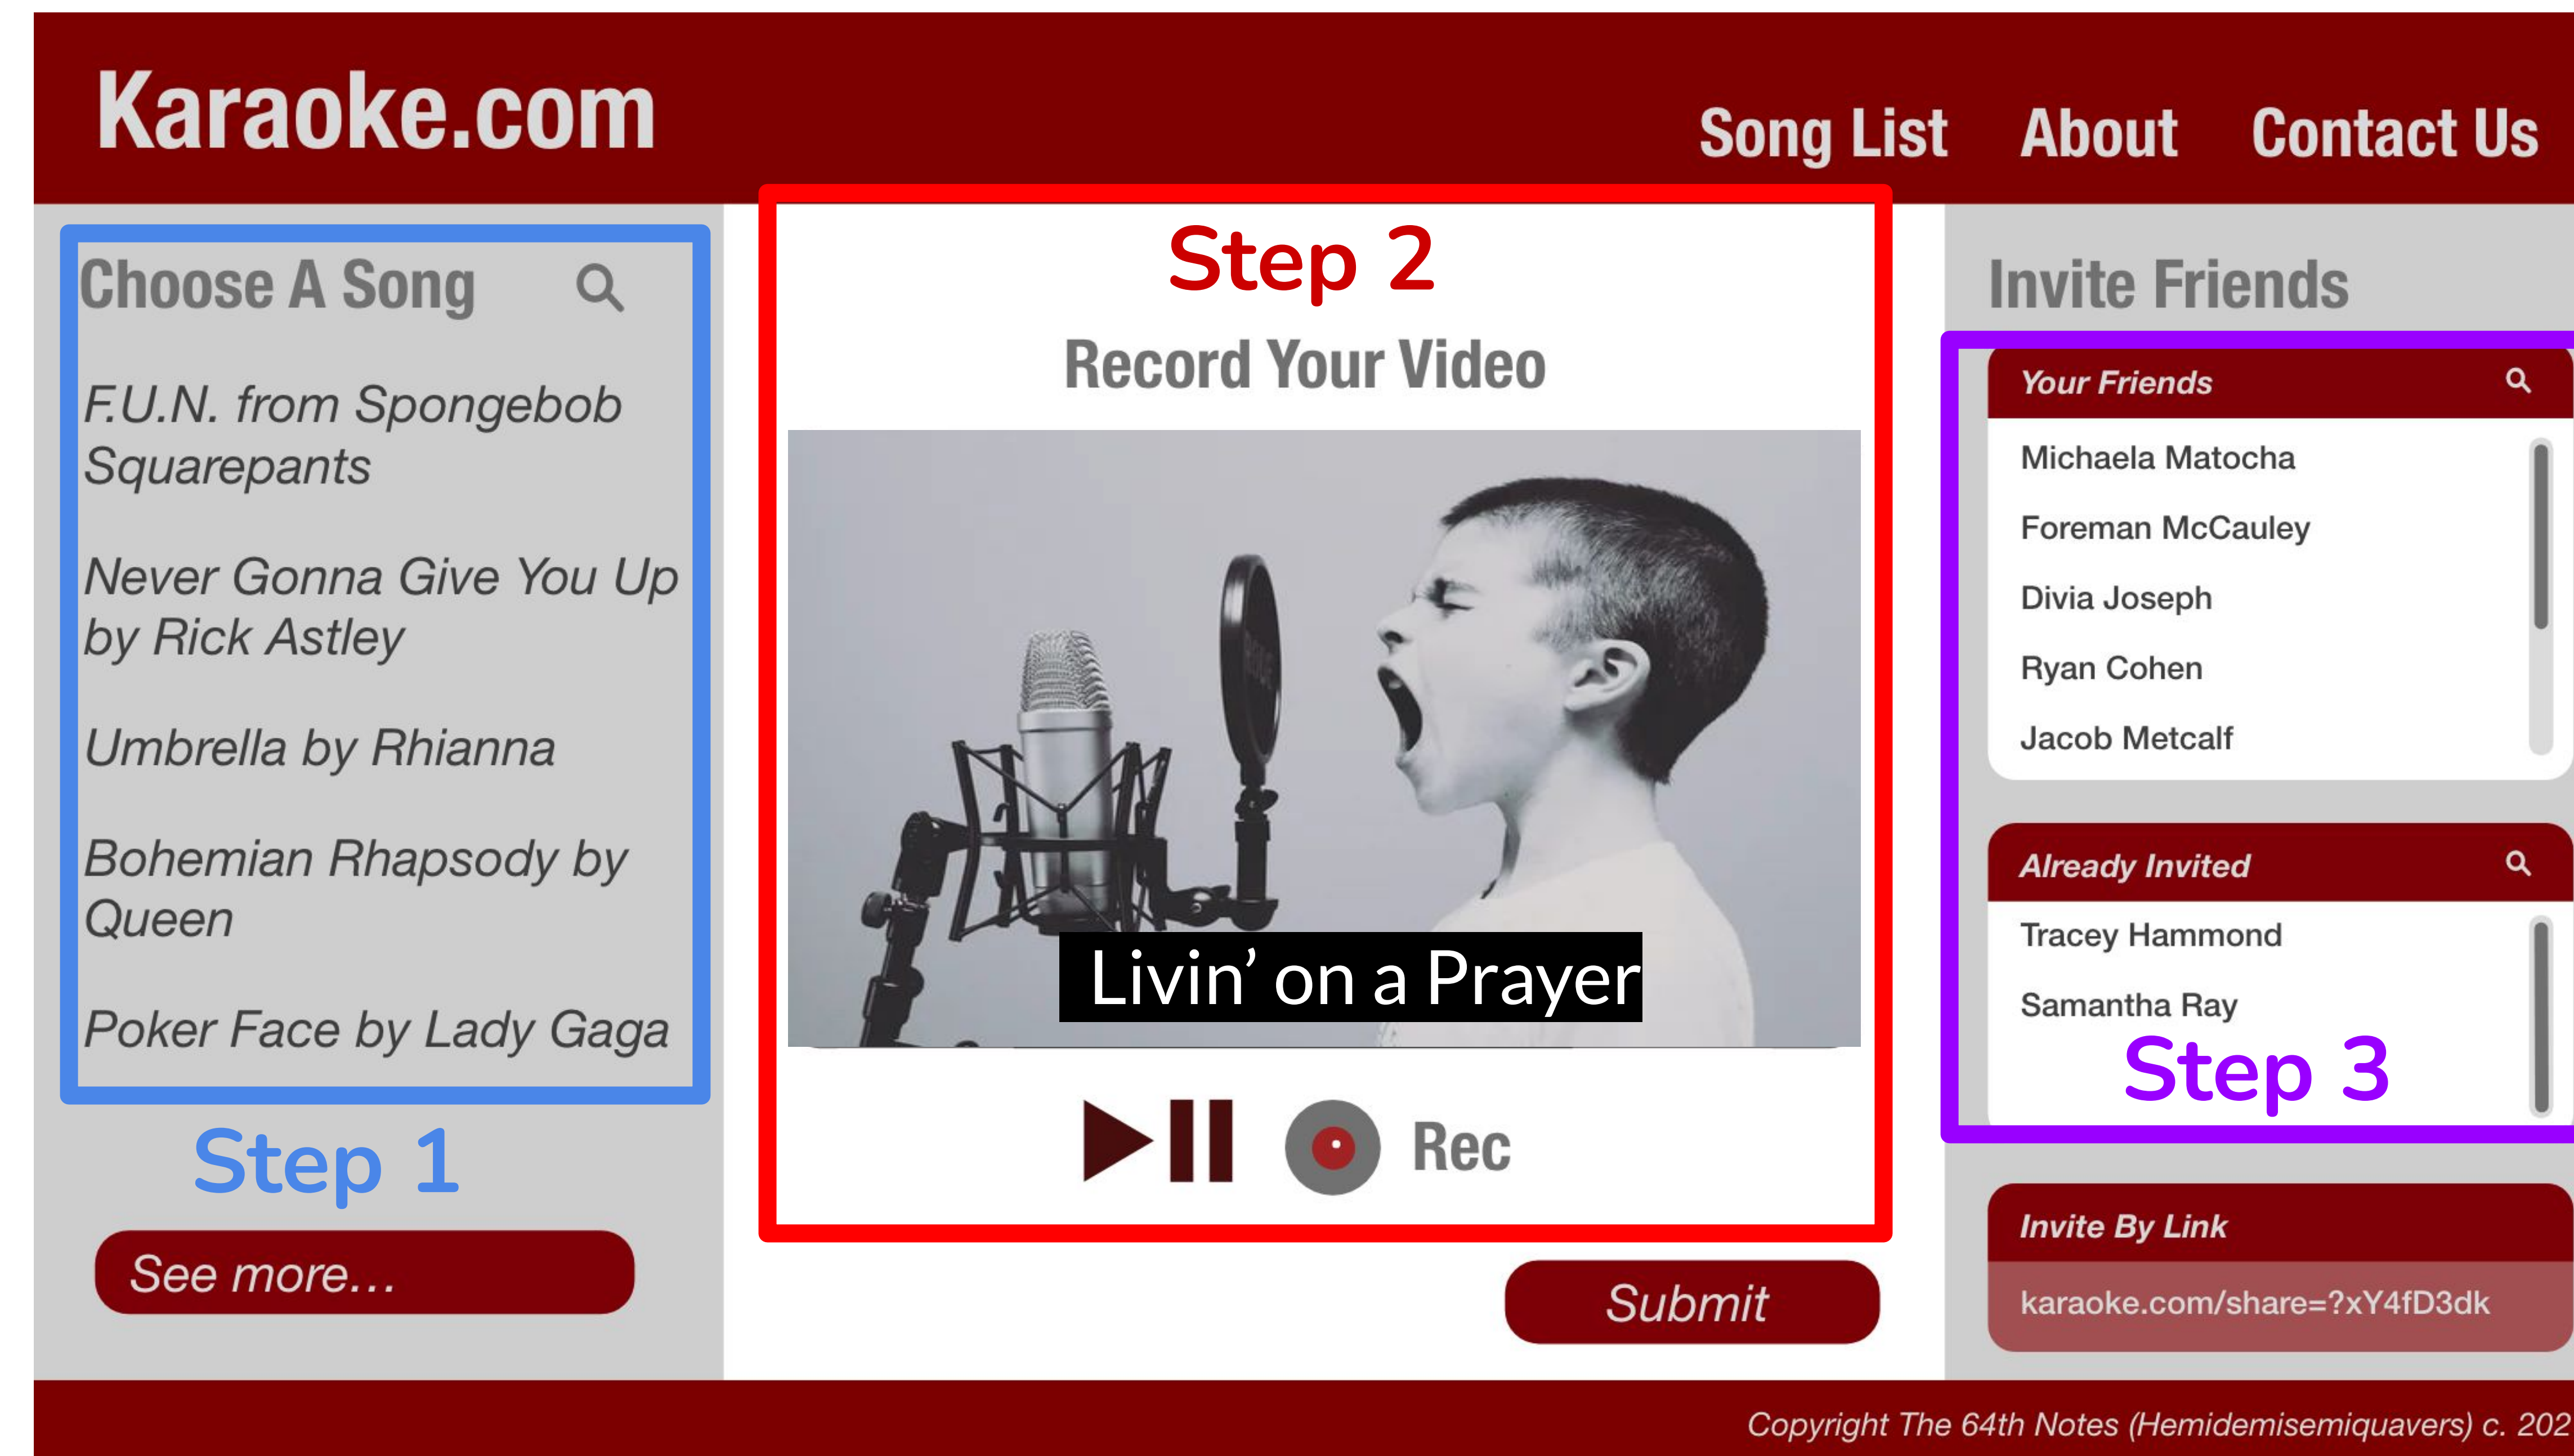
Karaoke.com

Song List About Contact Us

Choose A Song

F.U.N. from Spongebob Squarepants

Never Gonna Give You Up by Rick Astley

Umbrella by Rhianna

Bohemian Rhapsody by Queen

Poker Face by Lady Gaga

Step 1

See more...

Step 2

Record Your Video

Livin' on a Prayer

Rec

Submit

Invite Friends

Your Friends

Michaela Matocha

Foreman McCauley

Divia Joseph

Ryan Cohen

Jacob Metcalf

Already Invited

Tracey Hammond

Samantha Ray

Step 3

Invite By Link

karaoke.com/share=?xY4fD3dk

Copyright The 64th Notes (Hemidemisemiquavers) c. 202